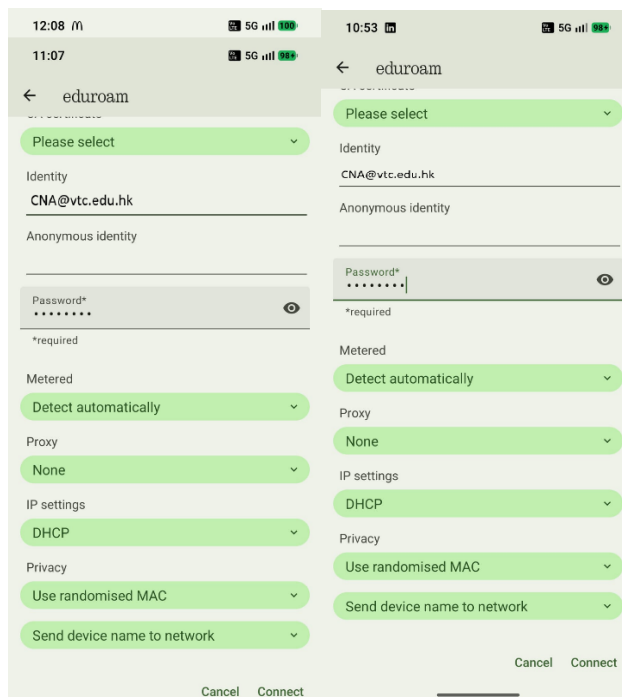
12:08
5G 100

11:07
5G 98

← eduroam

Please select

Identity

CNA@vtc.edu.hk

Anonymous identity

Password*
••••••••

*required

Metered

Detect automatically

Proxy

None

IP settings

DHCP

Privacy

Use randomised MAC

Send device name to network

Cancel Connect

10:53
5G 98

← eduroam

Please select

Identity

CNA@vtc.edu.hk

Anonymous identity

Password*
••••••••

*required

Metered

Detect automatically

Proxy

None

IP settings

DHCP

Privacy

Use randomised MAC

Send device name to network

Cancel Connect